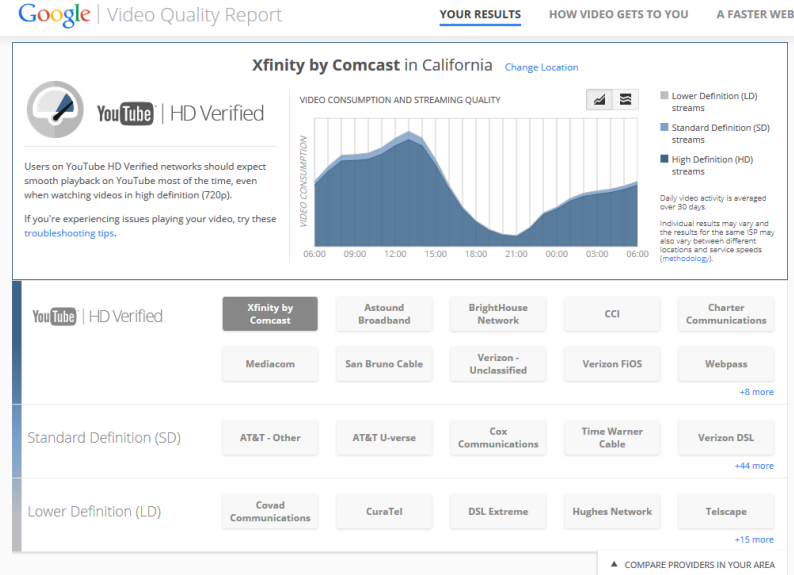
Google | Video Quality Report

YOUR RESULTS HOW VIDEO GETS TO YOU A FASTER WEB

Xfinity by Comcast in California Change Location

YouTube | HD Verified

Users on YouTube HD Verified networks should expect smooth playback on YouTube most of the time, even when watching videos in high definition (720p).

If you're experiencing issues playing your video, try these troubleshooting tips.

VIDEO CONSUMPTION AND STREAMING QUALITY

VIDEO CONSUMPTION

06:00 09:00 12:00 15:00 18:00 21:00 00:00 03:00 06:00

Lower Definition (LD) streams

Standard Definition (SD) streams

High Definition (HD) streams

Daily video activity is averaged over 30 days.

Individual results may vary and the results for the same ISP may also vary between different locations and service speeds (methodology).

YouTube | HD Verified

| Xfinity by Comcast | Astound Broadband | BrightHouse Network | CCI | Charter Communications |
|---|---|---|---|---|
| Mediacom | San Bruno Cable | Verizon - Unclassified | Verizon FiOS | Webpass |

+8 more

Standard Definition (SD)

| AT&T - Other | AT&T U-verse | Cox Communications | Time Warner Cable | Verizon DSL |
|---|---|---|---|---|

+44 more

Lower Definition (LD)

| Covad Communications | CuraTel | DSL Extreme | Hughes Network | Telscape |
|---|---|---|---|---|

+15 more

▲ COMPARE PROVIDERS IN YOUR AREA